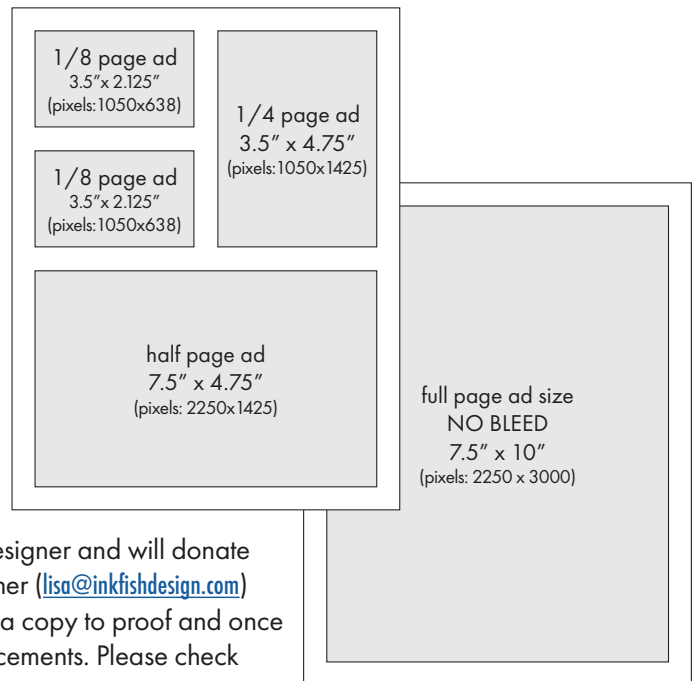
1/8 page ad
3.5" x 2.125"
(pixels:1050x638)

1/8 page ad
3.5" x 2.125"
(pixels:1050x638)

1/4 page ad
3.5" x 4.75"
(pixels:1050x1425)

half page ad
7.5" x 4.75"
(pixels: 2250x1425)

full page ad size
NO BLEED
7.5" x 10"
(pixels: 2250 x 3000)

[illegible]esigner and will donate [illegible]her (lisa@inkfishdesign.com) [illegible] a copy to proof and once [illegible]cements. Please check